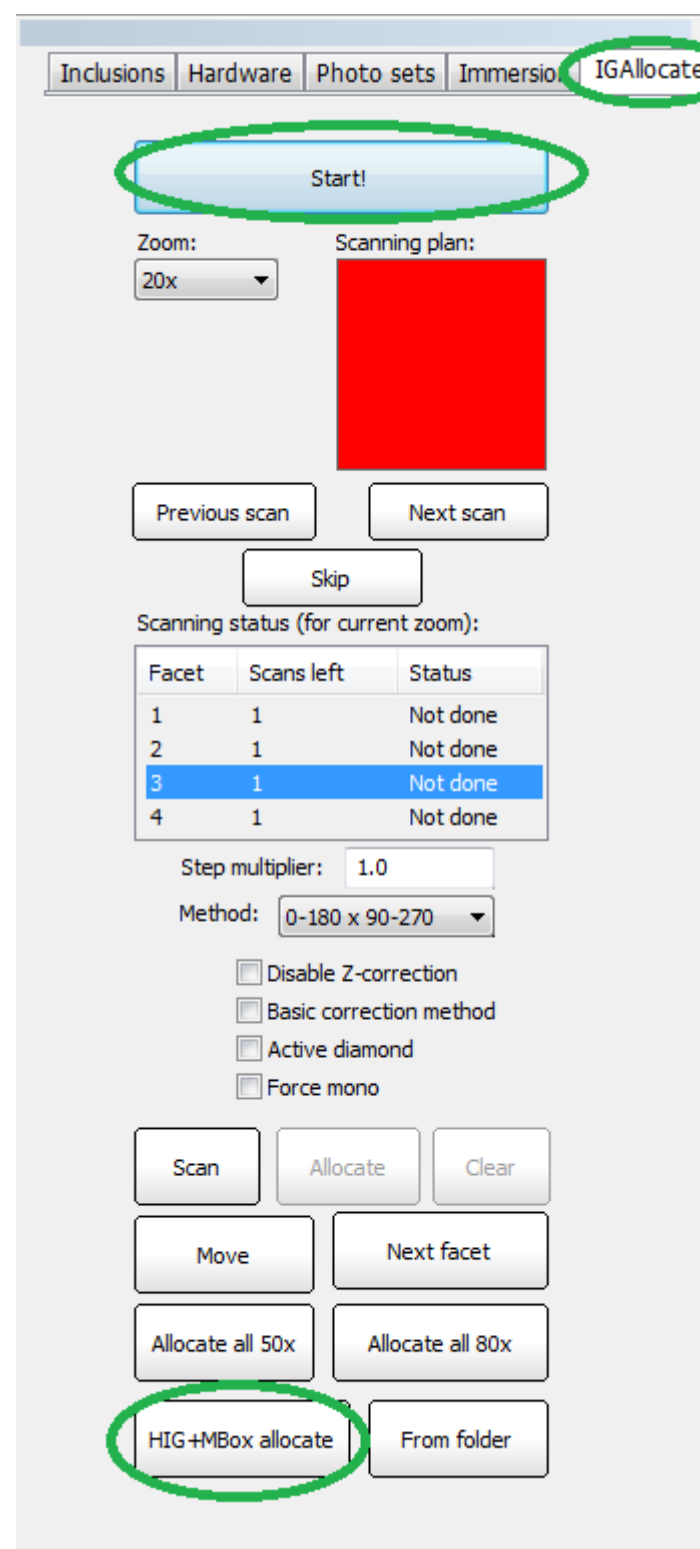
Inclusions | Hardware | Photo sets | Immersio | IGAllocate

Start!

Zoom:
20x

Scanning plan:

Previous scan
Next scan
Skip

Scanning status (for current zoom):

| Facet | Scans left | Status |
|---|---|---|
| 1 | 1 | Not done |
| 2 | 1 | Not done |
| 3 | 1 | Not done |
| 4 | 1 | Not done |

Step multiplier: 1.0
Method: 0-180 x 90-270

Disable Z-correction
Basic correction method
Active diamond
Force mono

Scan
Allocate
Clear
Move
Next facet
Allocate all 50x
Allocate all 80x
HIG+MBox allocate
From folder